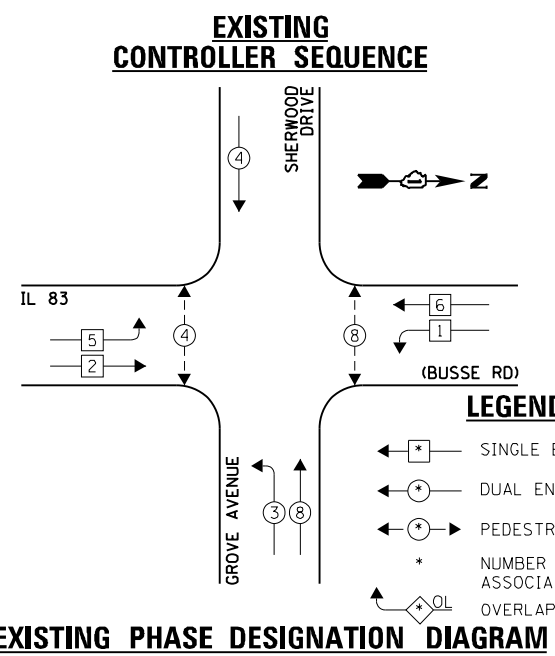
EXISTING
CONTROLLER SEQUENCE

SHERWOOD DRIVE

4

Z

IL 83

4

8

6

5

1

2

(BUSSE RD)

LEGEND

* SINGLE E

* DUAL EN

* PEDESTR

GROVE AVENUE

3 8

* NUMBER
ASSOCIA

* OL OVERLAP

EXISTING PHASE DESIGNATION DIAGRAM